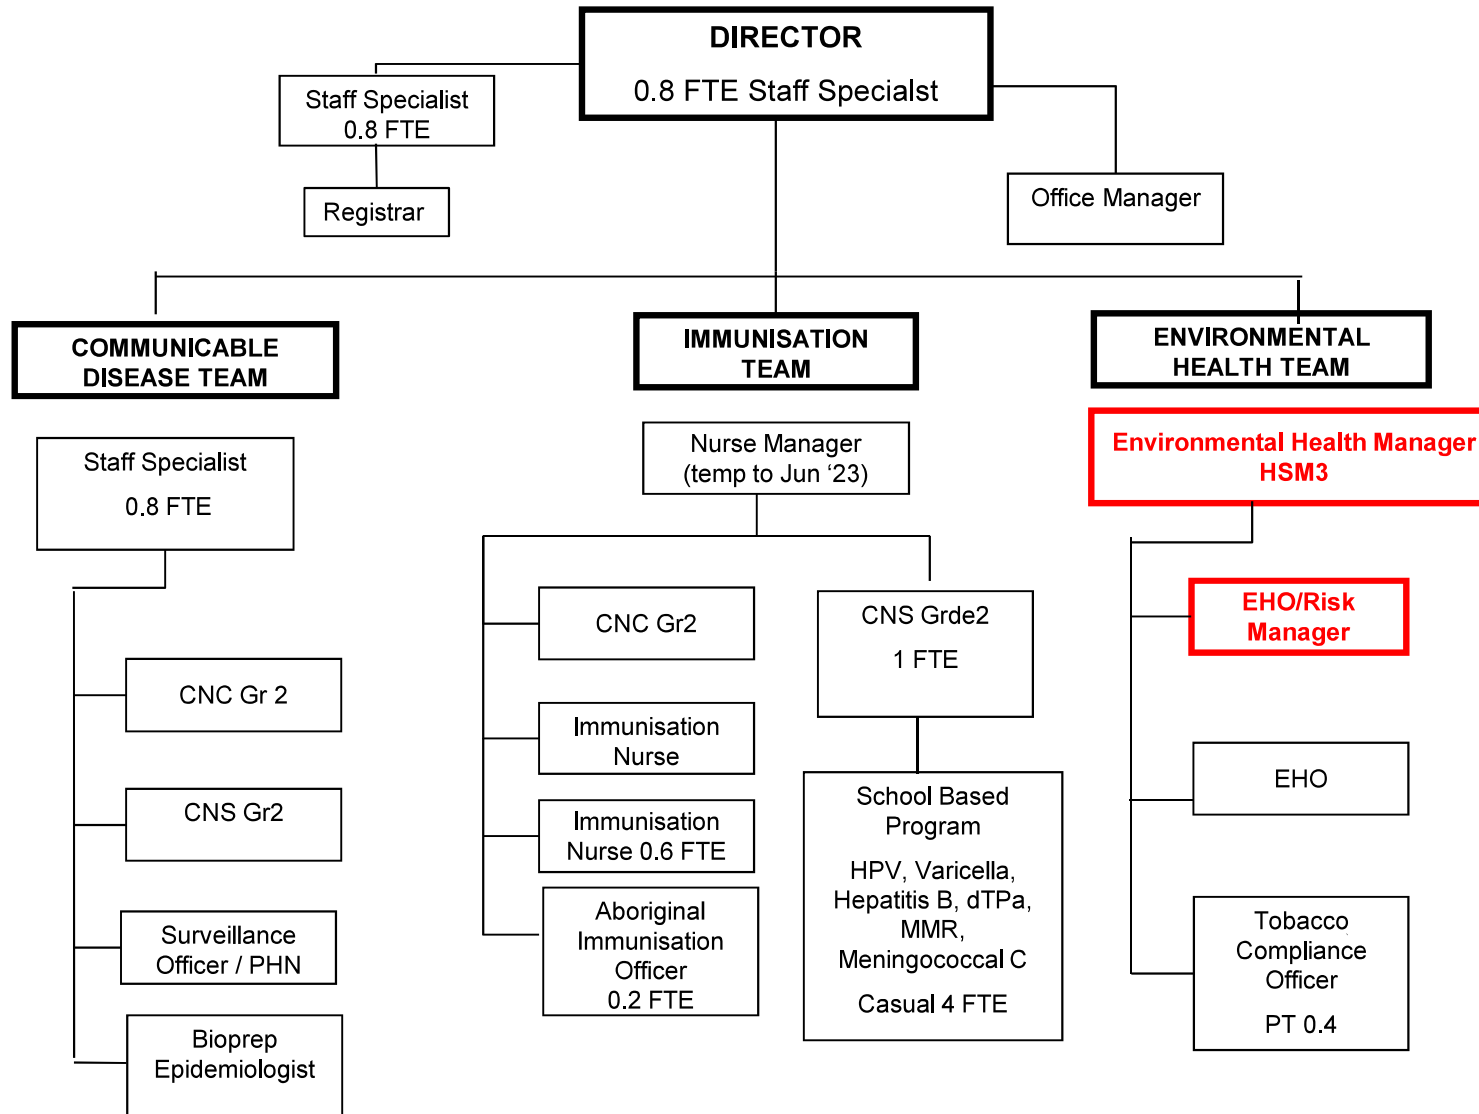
DIRECTOR

0.8 FTE Staff Specialst

Staff Specialist
0.8 FTE

Registrar

Office Manager

COMMUNICABLE DISEASE TEAM

Staff Specialist

0.8 FTE

CNC Gr 2

CNS Gr2

Surveillance Officer / PHN

Bioprep Epidemiologist

IMMUNISATION TEAM

Nurse Manager
(temp to Jun ‘23)

CNC Gr2

Immunisation Nurse

Immunisation Nurse 0.6 FTE

Aboriginal Immunisation Officer
0.2 FTE

CNS Grde2

1 FTE

School Based Program

HPV, Varicella, Hepatitis B, dTPa, MMR, Meningococcal C

Casual 4 FTE

ENVIRONMENTAL HEALTH TEAM

Environmental Health Manager
HSM3

EHO/Risk Manager

EHO

Tobacco Compliance Officer

PT 0.4